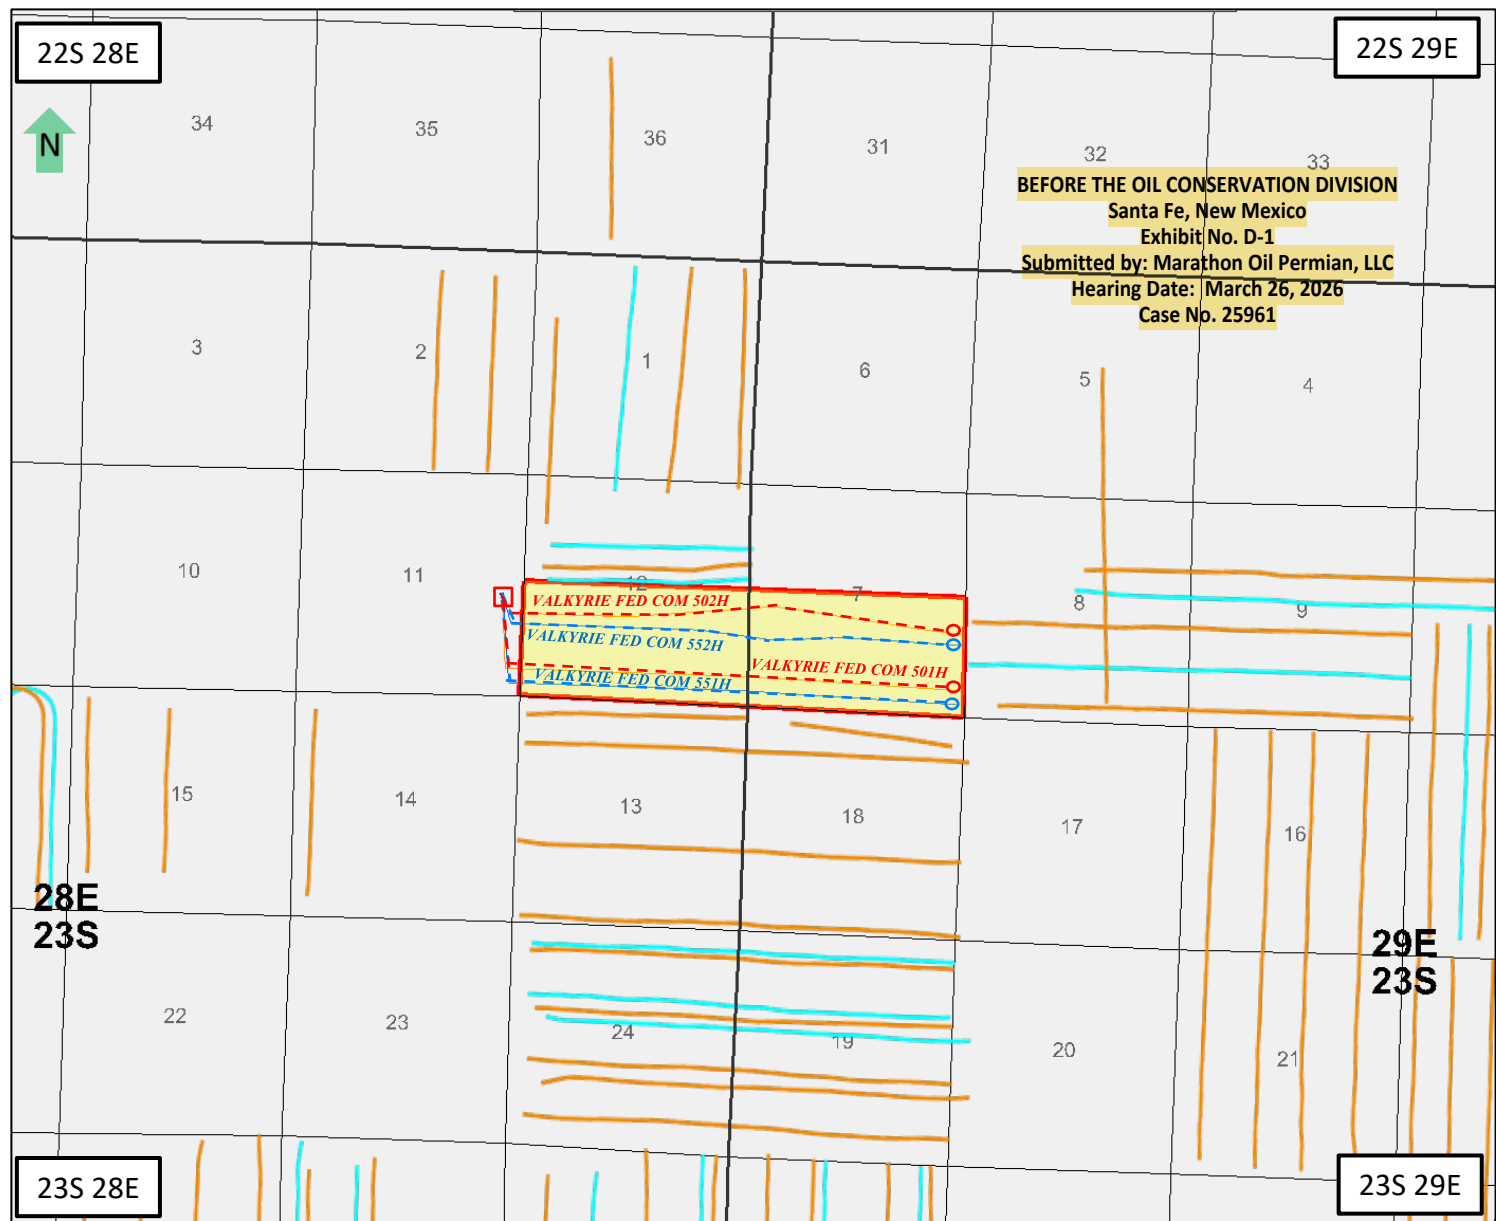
22S 28E

22S 29E

N

34 35 36 31 32 33

BEFORE THE OIL CONSERVATION DIVISION
Santa Fe, New Mexico
Exhibit No. D-1
Submitted by: Marathon Oil Permian, LLC
Hearing Date: March 26, 2026
Case No. 25961

3 2 1 6 5 4

10 11 12 7 8 9

VALKYRIE FED COM 502H
VALKYRIE FED COM 552H
VALKYRIE FED COM 501H
VALKYRIE FED COM 551H

15 14 13 18 17 16

28E
23S

29E
23S

22 23 24 19 20 21

23S 28E

23S 29E